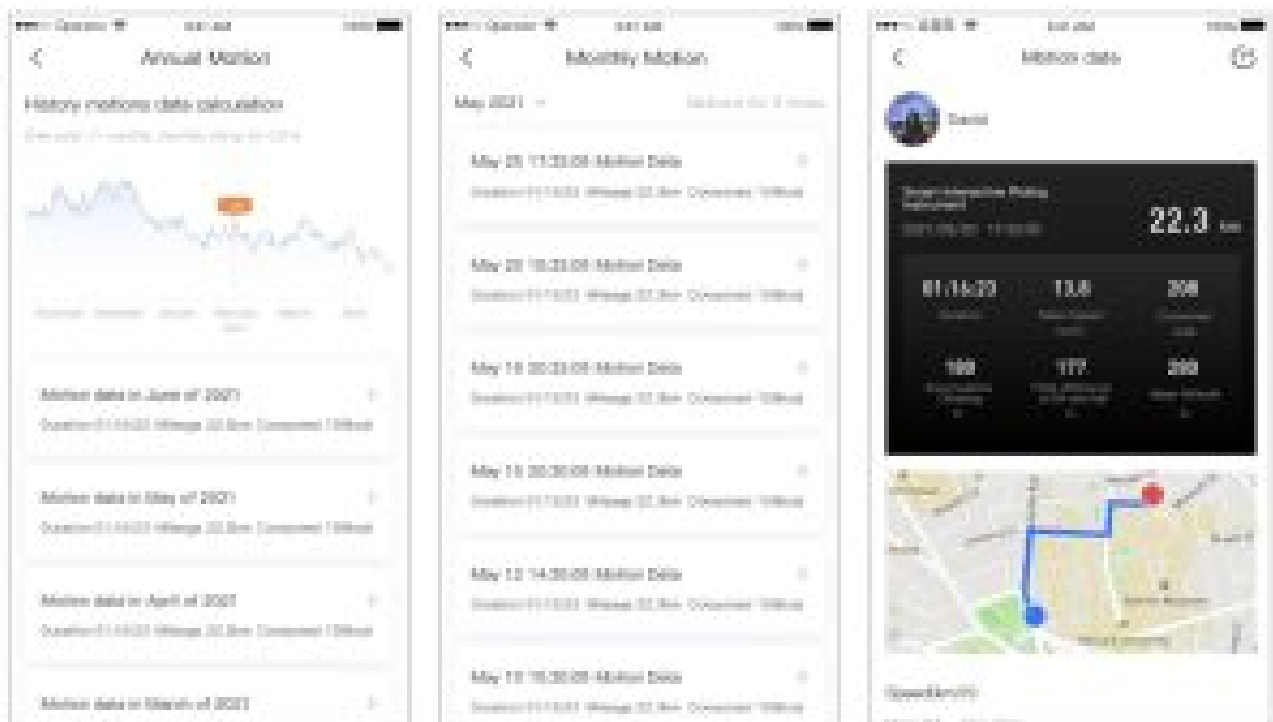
Annual Motion

History motions data calculation

Motion data in June of 2021

Duration 01:16:23 Mileage 22.3km Consumed 108kcal

Motion data in May of 2021

Duration 01:16:23 Mileage 22.3km Consumed 108kcal

Motion data in April of 2021

Duration 01:16:23 Mileage 22.3km Consumed 108kcal

Motion data in March of 2021

Monthly Motion

May 2021

May 25 11:33:05 Motion Data

Duration 01:13:23 Mileage 22.3km Consumed 108kcal

May 20 15:33:05 Motion Data

Duration 01:13:23 Mileage 22.3km Consumed 108kcal

May 14 20:33:05 Motion Data

Duration 01:13:23 Mileage 22.3km Consumed 108kcal

May 13 20:30:05 Motion Data

Duration 01:13:23 Mileage 22.3km Consumed 108kcal

May 12 14:30:05 Motion Data

Duration 01:13:23 Mileage 22.3km Consumed 108kcal

May 10 15:30:05 Motion Data

Duration 01:13:23 Mileage 22.3km Consumed 108kcal

Motion data

David

22.3 km

01:16:23

13.8

208

180

177

200

Speed(km/h)